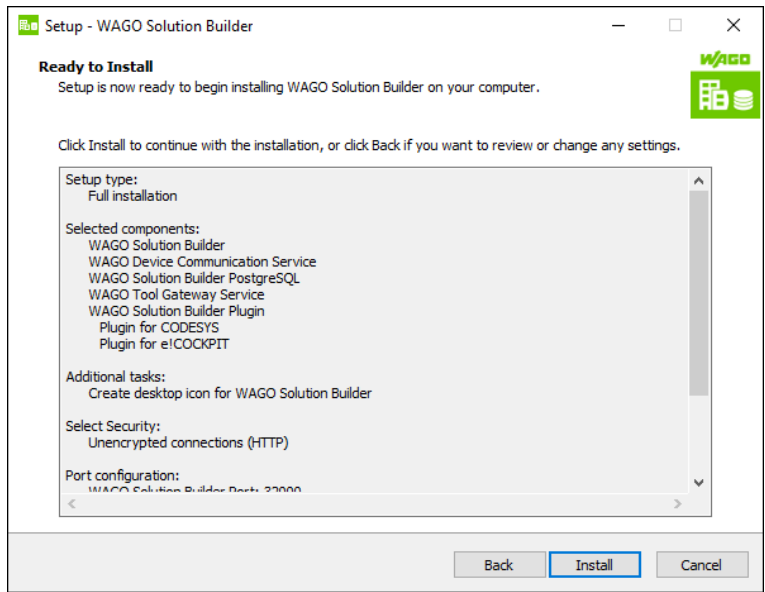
Setup - WAGO Solution Builder

Ready to Install
Setup is now ready to begin installing WAGO Solution Builder on your computer.

WAGO

Click Install to continue with the installation, or click Back if you want to review or change any settings.

Setup type:
Full installation

Selected components:
WAGO Solution Builder
WAGO Device Communication Service
WAGO Solution Builder PostgreSQL
WAGO Tool Gateway Service
WAGO Solution Builder Plugin
Plugin for CODESYS
Plugin for e!COCKPIT

Additional tasks:
Create desktop icon for WAGO Solution Builder

Select Security:
Unencrypted connections (HTTP)

Port configuration:
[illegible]

Back Install Cancel